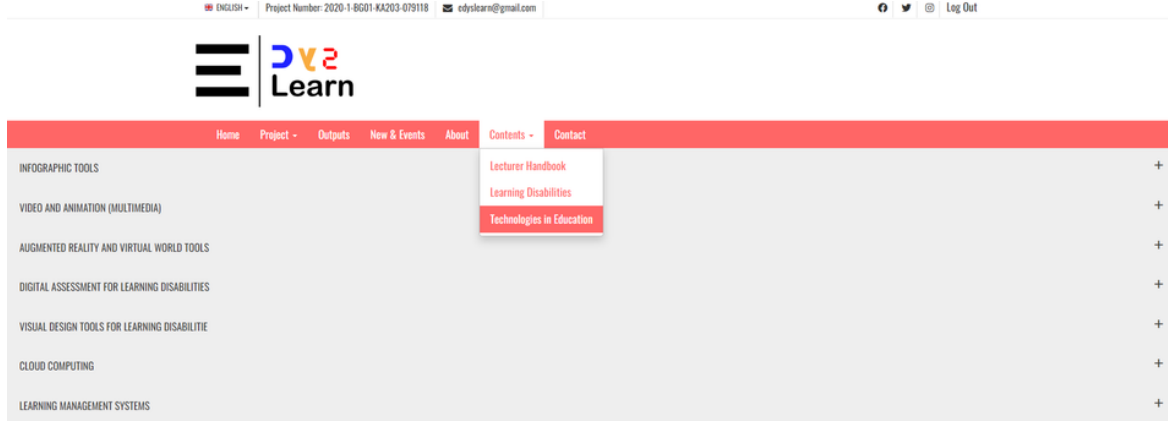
ENGLISH ▾ Project Number: 2020-1-BG01-KA203-079118 edyslearn@gmail.com Log Out

DYS Learn

Home Project ▾ Outputs New & Events About Contents ▾ Contact

Lecturer Handbook
Learning Disabilities
Technologies in Education

INFOGRAPHIC TOOLS +

VIDEO AND ANIMATION (MULTIMEDIA) +

AUGMENTED REALITY AND VIRTUAL WORLD TOOLS +

DIGITAL ASSESSMENT FOR LEARNING DISABILITIES +

VISUAL DESIGN TOOLS FOR LEARNING DISABILITIE +

CLOUD COMPUTING +

LEARNING MANAGEMENT SYSTEMS +